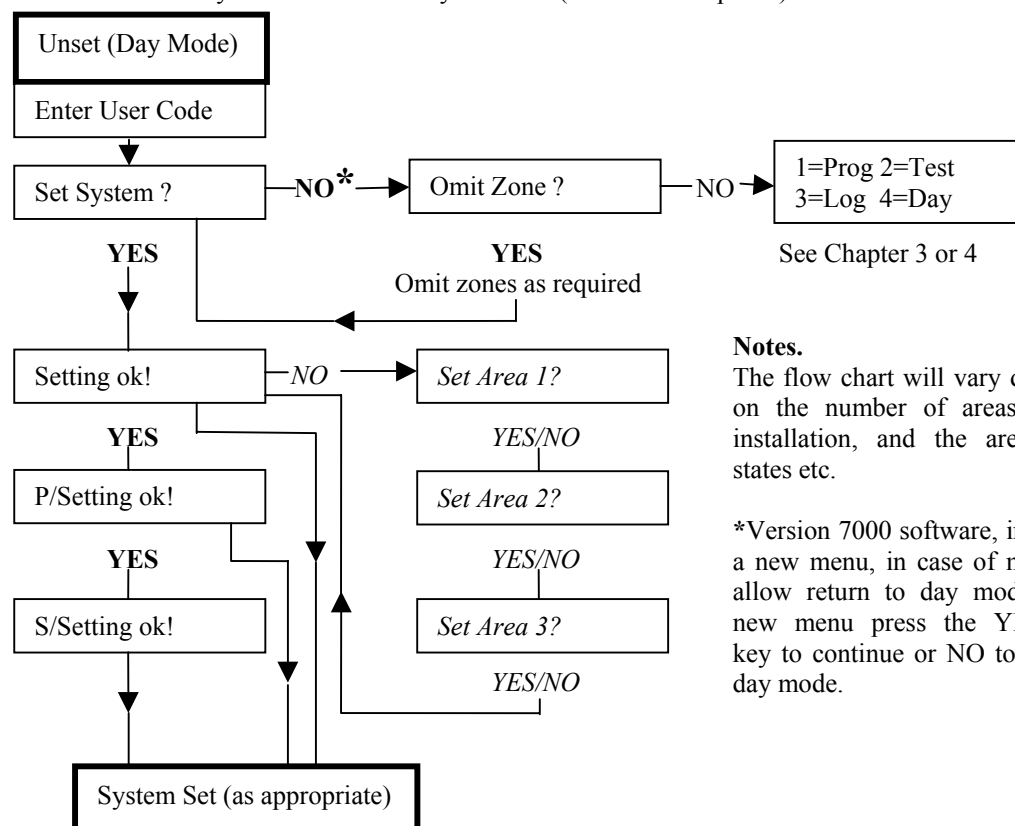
Unset (Day Mode)

Enter User Code

Set System ?

NO*

Omit Zone ?

NO

1=Prog 2=Test
3=Log 4=Day

YES

YES
Omit zones as required

See Chapter 3 or 4

Setting ok!

*NO*

*Set Area 1?*

YES

*YES/NO*

P/Setting ok!

*Set Area 2?*

YES

*YES/NO*

S/Setting ok!

*Set Area 3?*

*YES/NO*

System Set (as appropriate)

**Notes.**
The flow chart will vary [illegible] on the number of areas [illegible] installation, and the are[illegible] states etc.

*Version 7000 software, i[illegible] a new menu, in case of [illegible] allow return to day mod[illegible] new menu press the Y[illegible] key to continue or NO to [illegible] day mode.